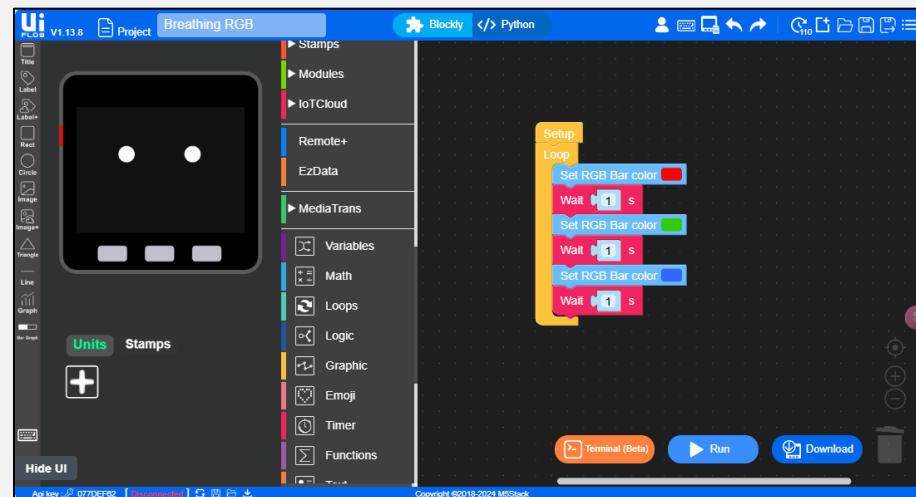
Ui FLOW V1.13.8 Project Breathing RGB Blockly Python

110

Title
Label
Label+
Rect
Circle
Image
Image+
Triangle
Line
Graph
Bar Graph

Units Stamps

Hide UI

Stamps
Modules
IoTCloud
Remote+
EzData
MediaTrans
Variables
Math
Loops
Logic
Graphic
Emoji
Timer
Functions
Text

Setup
Loop
Set RGB Bar color
Wait 1 s
Set RGB Bar color
Wait 1 s
Set RGB Bar color
Wait 1 s

Terminal (Beta)
Run
Download

Api key 077DEF62 Disconnected
Copyright ©2018-2024 M5Stack